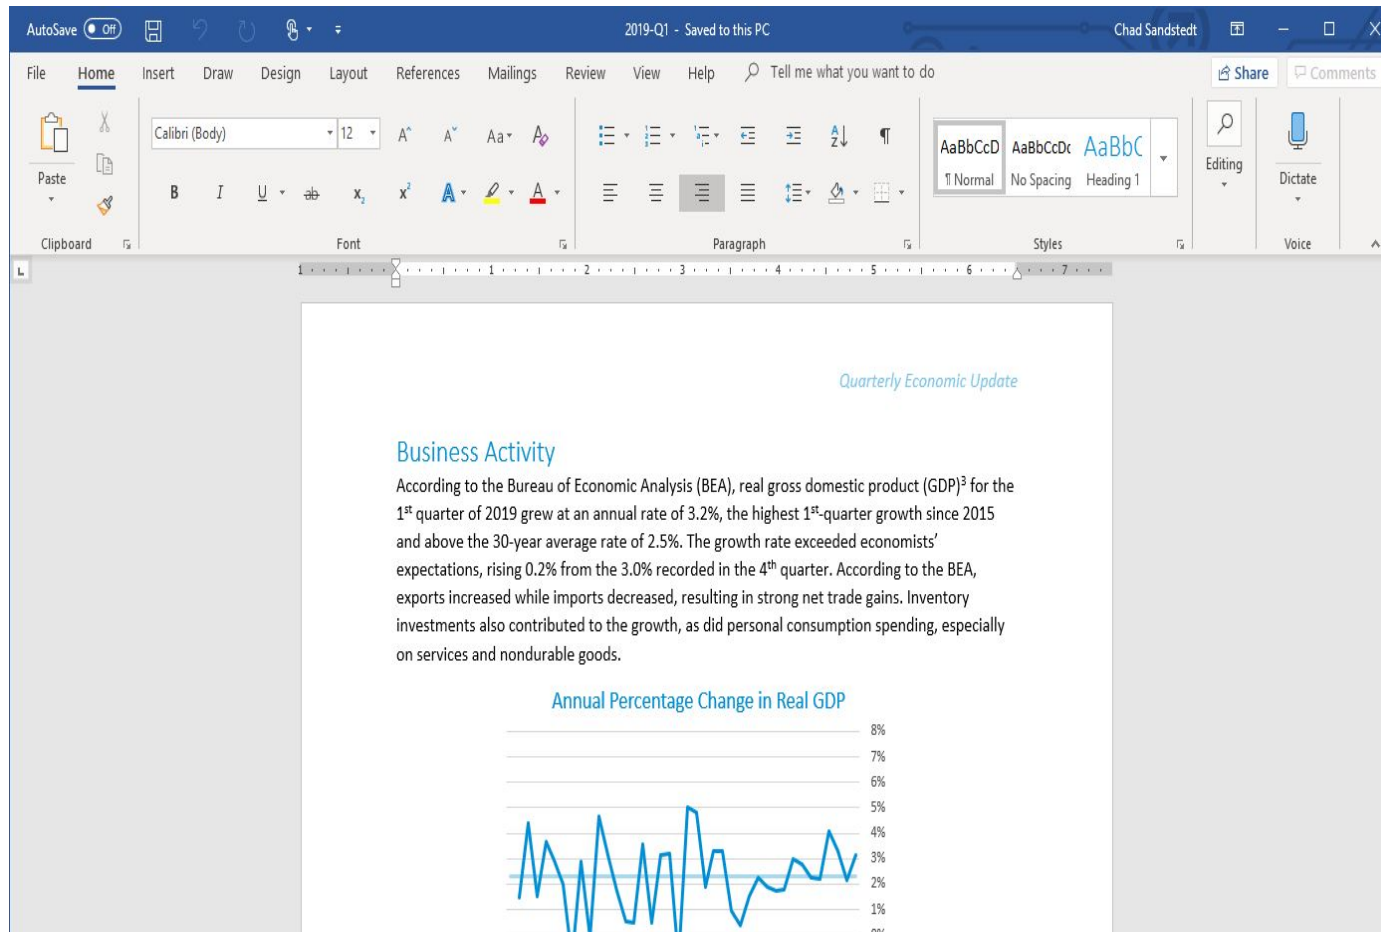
AutoSave Off 2019-Q1 - Saved to this PC Chad Sandstedt

File Home Insert Draw Design Layout References Mailings Review View Help Tell me what you want to do Share Comments

Paste Clipboard Calibri (Body) 12 Font Paragraph AaBbCcD ¶ Normal AaBbCcDc No Spacing AaBbC Heading 1 Styles Editing Dictate Voice

Quarterly Economic Update

Business Activity

According to the Bureau of Economic Analysis (BEA), real gross domestic product (GDP)$^3$ for the 1$^{st}$ quarter of 2019 grew at an annual rate of 3.2%, the highest 1$^{st}$-quarter growth since 2015 and above the 30-year average rate of 2.5%. The growth rate exceeded economists' expectations, rising 0.2% from the 3.0% recorded in the 4$^{th}$ quarter. According to the BEA, exports increased while imports decreased, resulting in strong net trade gains. Inventory investments also contributed to the growth, as did personal consumption spending, especially on services and nondurable goods.

Annual Percentage Change in Real GDP

8%
7%
6%
5%
4%
3%
2%
1%